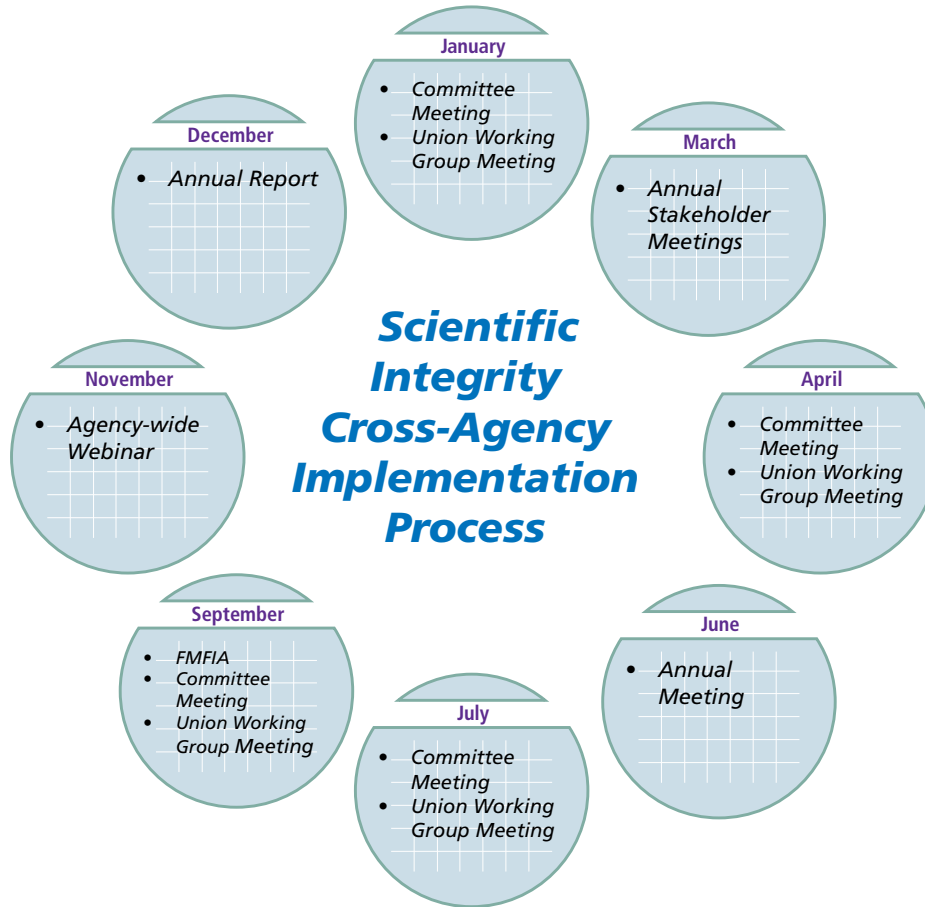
Scientific Integrity Cross-Agency Implementation Process

January
- Committee Meeting
- Union Working Group Meeting

March
- Annual Stakeholder Meetings

April
- Committee Meeting
- Union Working Group Meeting

June
- Annual Meeting

July
- Committee Meeting
- Union Working Group Meeting

September
- FMFIA
- Committee Meeting
- Union Working Group Meeting

November
- Agency-wide Webinar

December
- Annual Report